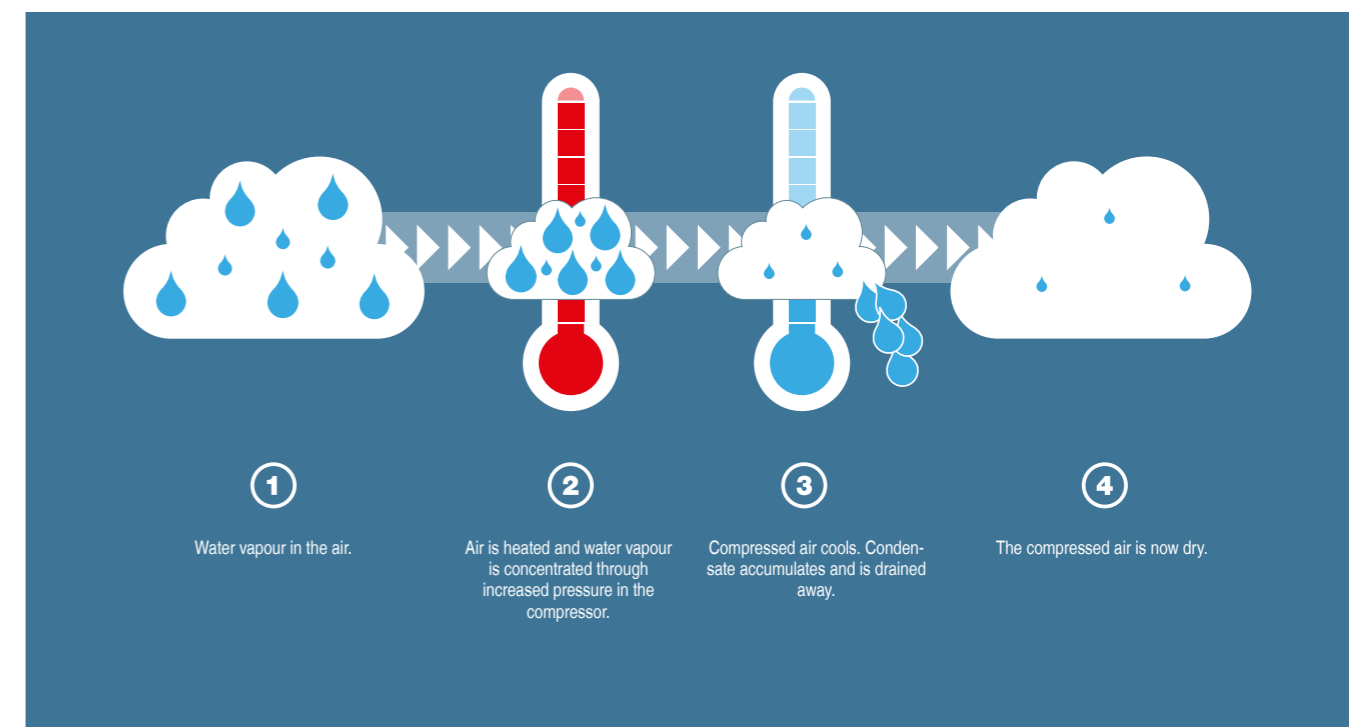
1

Water vapour in the air.

2

Air is heated and water vapour is concentrated through increased pressure in the compressor.

3

Compressed air cools. Condensate accumulates and is drained away.

4

The compressed air is now dry.